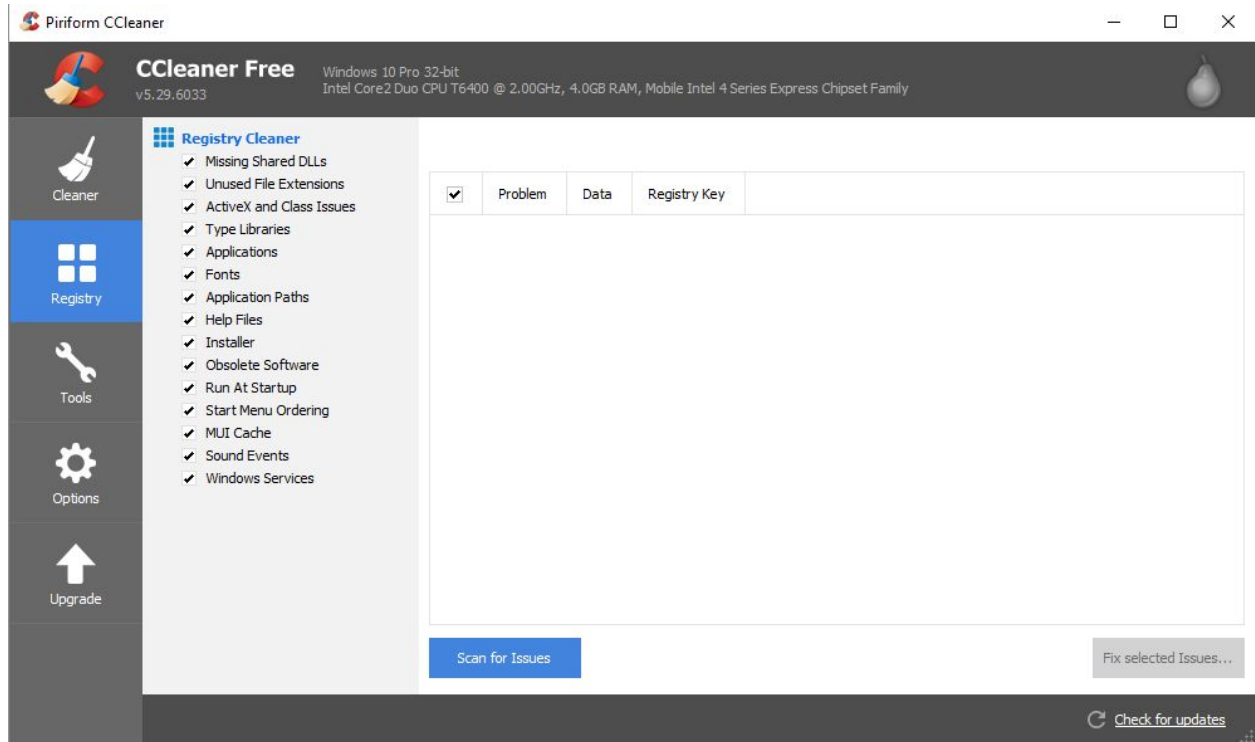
Piriform CCleaner

CCleaner Free
v5.29.6033
Windows 10 Pro 32-bit
Intel Core2 Duo CPU T6400 @ 2.00GHz, 4.0GB RAM, Mobile Intel 4 Series Express Chipset Family

Cleaner
Registry
Tools
Options
Upgrade

Registry Cleaner
✔ Missing Shared DLLs
✔ Unused File Extensions
✔ ActiveX and Class Issues
✔ Type Libraries
✔ Applications
✔ Fonts
✔ Application Paths
✔ Help Files
✔ Installer
✔ Obsolete Software
✔ Run At Startup
✔ Start Menu Ordering
✔ MUI Cache
✔ Sound Events
✔ Windows Services

| ✔ | Problem | Data | Registry Key |
|---|---|---|---|

Scan for Issues
Fix selected Issues...

Check for updates